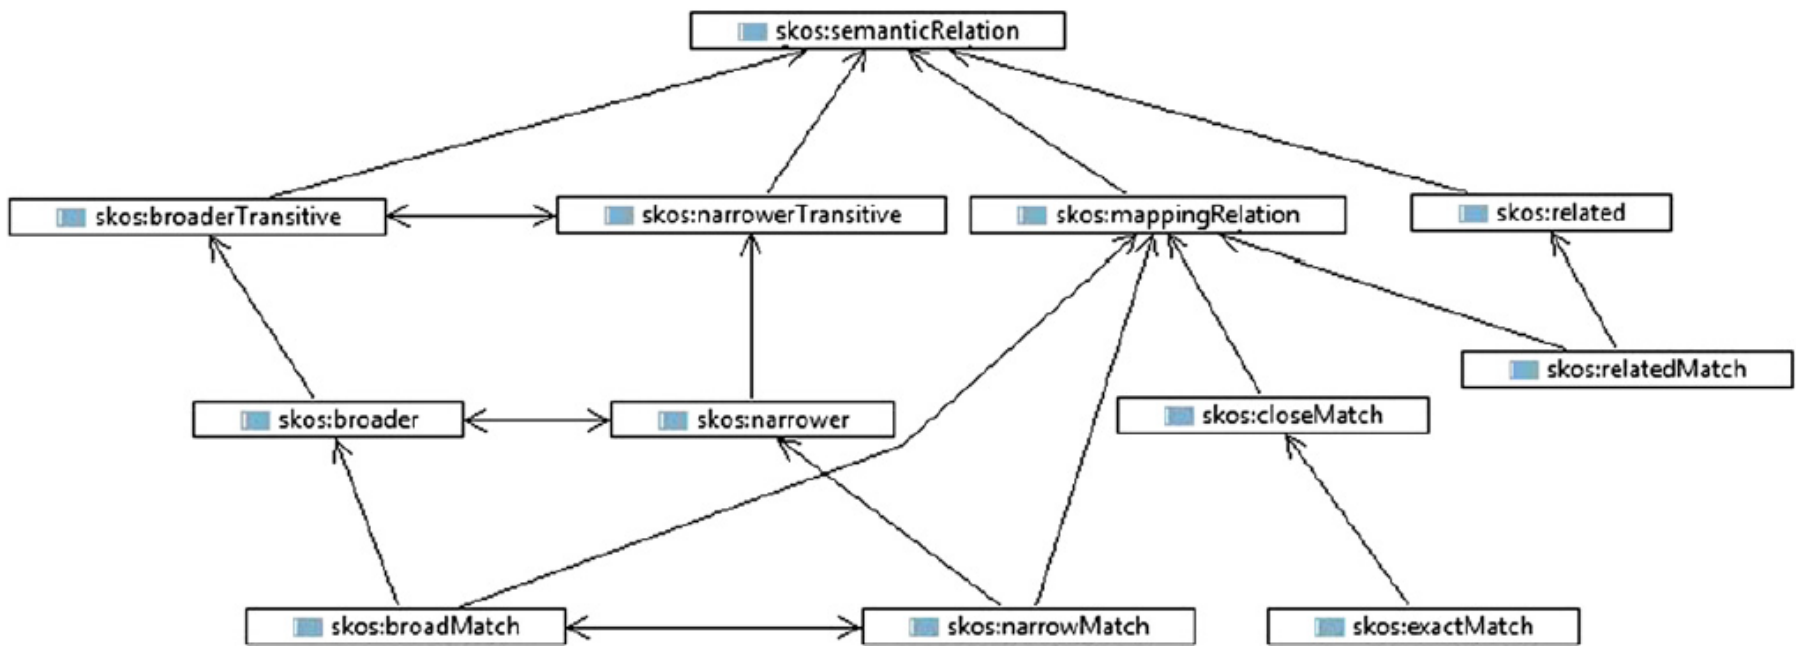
skos:semanticRelation

skos:broaderTransitive

skos:narrowerTransitive

skos:mappingRelation

skos:related

skos:relatedMatch

skos:broader

skos:narrower

skos:closeMatch

skos:broadMatch

skos:narrowMatch

skos:exactMatch